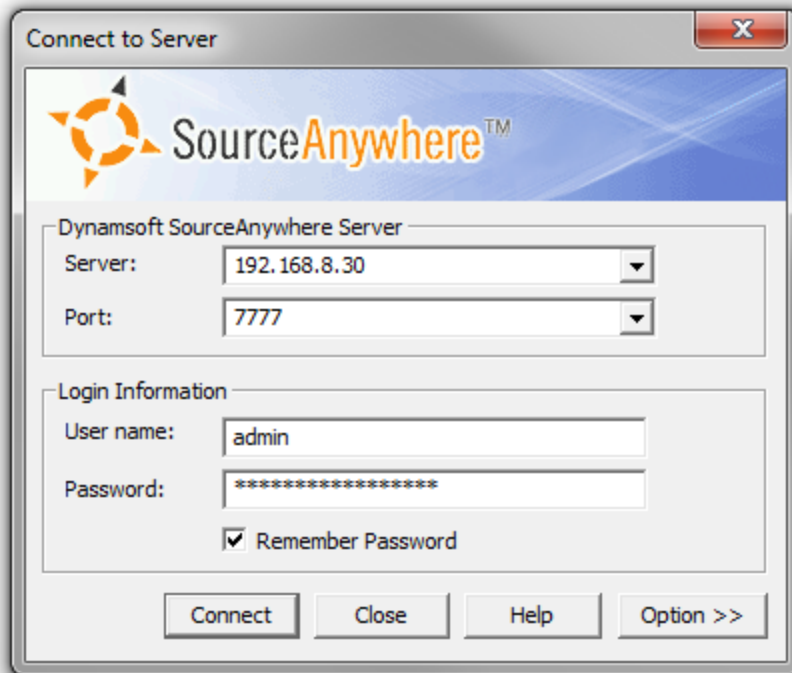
Connect to Server

SourceAnywhere™

Dynamsoft SourceAnywhere Server

Server: 192.168.8.30

Port: 7777

Login Information

User name: admin

Password: ******************

Remember Password

Connect

Close

Help

Option >>